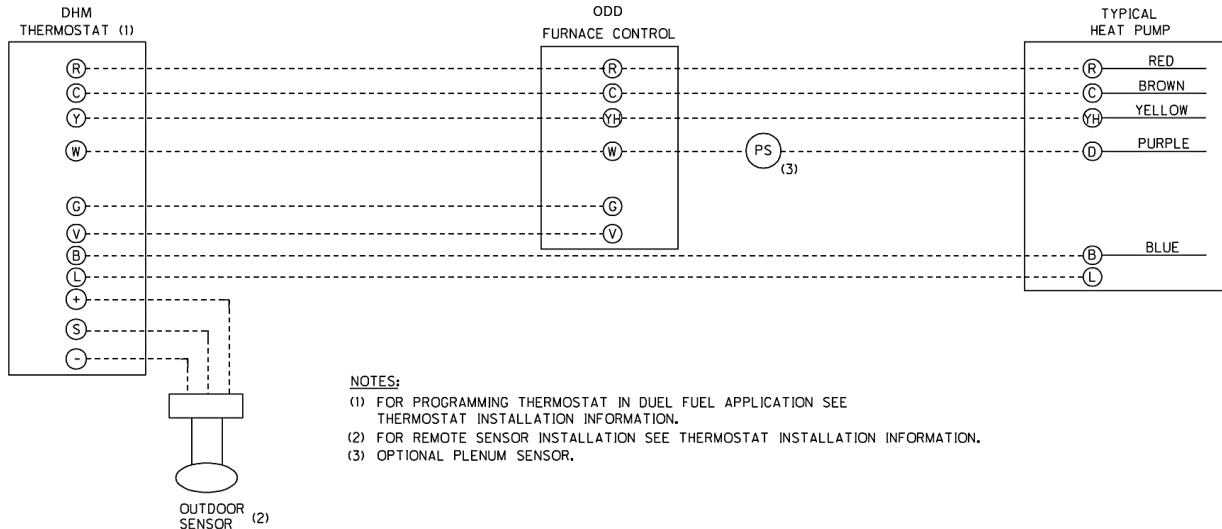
DHM
THERMOSTAT (1)

ODD
FURNACE CONTROL

TYPICAL
HEAT PUMP

R
C
Y
W
G
V
B
L
+
S
-

R
C
YH
W
G
V

PS
(3)

R
C
YH
D
B
L

RED
BROWN
YELLOW
PURPLE
BLUE

OUTDOOR SENSOR (2)

NOTES:
(1) FOR PROGRAMMING THERMOSTAT IN DUEL FUEL APPLICATION SEE THERMOSTAT INSTALLATION INFORMATION.
(2) FOR REMOTE SENSOR INSTALLATION SEE THERMOSTAT INSTALLATION INFORMATION.
(3) OPTIONAL PLENUM SENSOR.